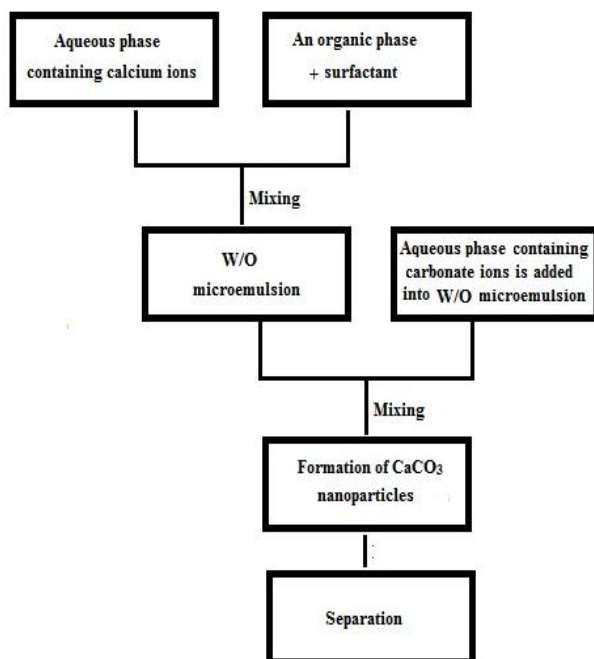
Aqueous phase containing calcium ions

An organic phase + surfactant

Mixing

W/O microemulsion

Aqueous phase containing carbonate ions is added into W/O microemulsion

Mixing

Formation of $CaCO_3$ nanoparticles

Separation